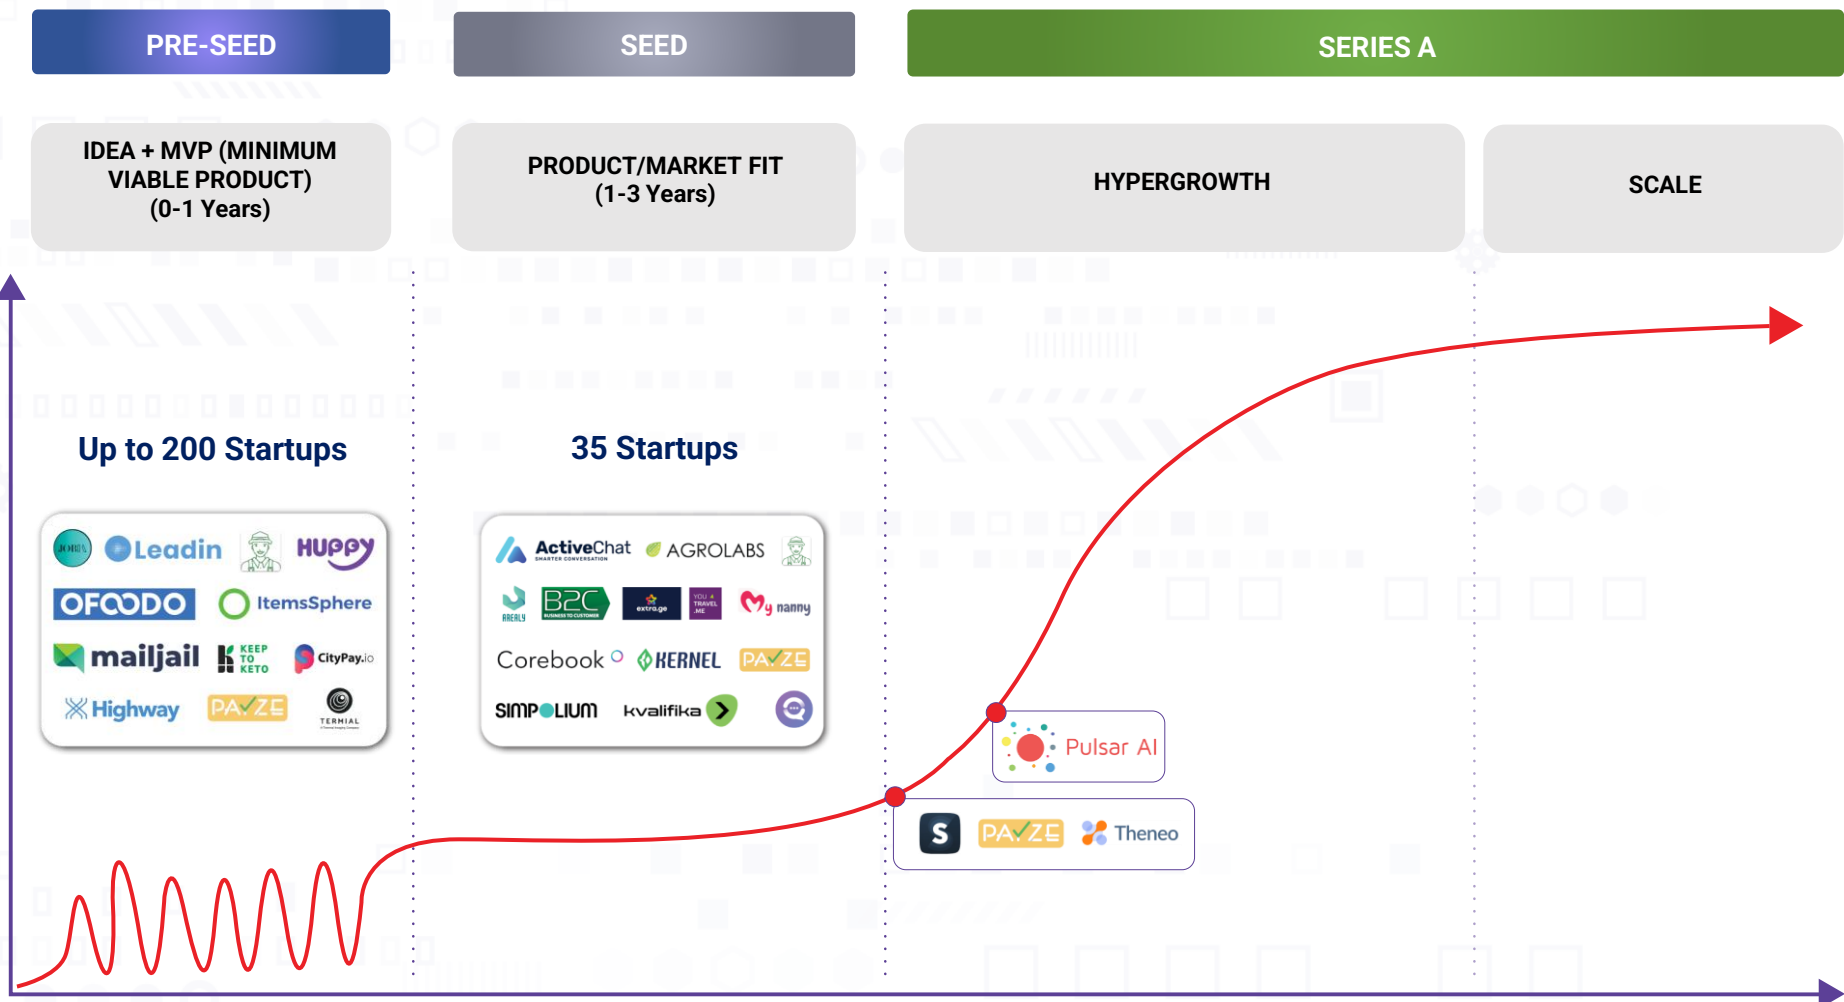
PRE-SEED

SEED

SERIES A

IDEA + MVP (MINIMUM VIABLE PRODUCT) (0-1 Years)

PRODUCT/MARKET FIT (1-3 Years)

HYPERGROWTH

SCALE

Up to 200 Startups

35 Startups

Leadin HUPPY
OFOODO ItemsSphere
mailjail KEEP TO KETO CityPay.io
Highway PAYZE TERMIAL

ActiveChat AGROLABS
REALY B2C extra.ge YOU TRAVEL ME My nanny
Corebook KERNEL PAYZE
SIMPLIUM kvalifika

Pulsar AI

PAYZE Theneo